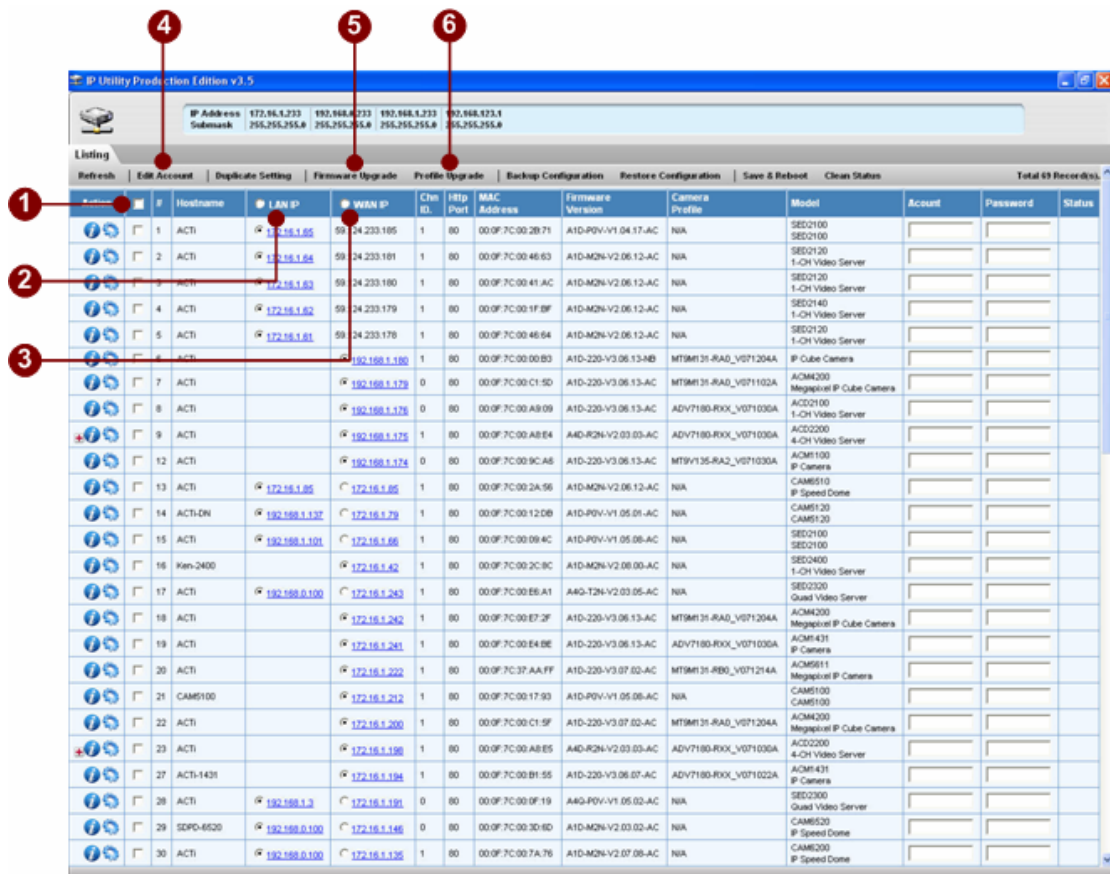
4 5 6

IP Utility Production Edition v3.5

| IP Address | 172.16.1.233 | 192.168.0.233 | 192.168.1.233 | 192.168.123.1 |
|---|---|---|---|---|
| Submask | 255.255.255.0 | 255.255.255.0 | 255.255.255.0 | 255.255.255.0 |

Listing

Refresh | Edit Account | Duplicate Setting | Firmware Upgrade | Profile Upgrade | Backup Configuration | Restore Configuration | Save & Reboot | Clean Status | Total 69 Record(s).

1 2 3

| Action | | # | Hostname | LAN IP | WAN IP | Chn ID. | Http Port | MAC Address | Firmware Version | Camera Profile | Model | Acount | Password | Status |
|---|---|---|---|---|---|---|---|---|---|---|---|---|---|---|
| | | 1 | ACTi | 172.16.1.65 | 59.124.233.185 | 1 | 80 | 00:0F:7C:00:2B:71 | A1D-P0V-V1.04.17-AC | N/A | SED2100 SED2100 | | | |
| | | 2 | ACTi | 172.16.1.64 | 59.124.233.181 | 1 | 80 | 00:0F:7C:00:46:63 | A1D-M2N-V2.06.12-AC | N/A | SED2120 1-CH Video Server | | | |
| | | 3 | ACTi | 172.16.1.63 | 59.124.233.180 | 1 | 80 | 00:0F:7C:00:41:AC | A1D-M2N-V2.06.12-AC | N/A | SED2120 1-CH Video Server | | | |
| | | 4 | ACTi | 172.16.1.62 | 59.124.233.179 | 1 | 80 | 00:0F:7C:00:1F:BF | A1D-M2N-V2.06.12-AC | N/A | SED2140 1-CH Video Server | | | |
| | | 5 | ACTi | 172.16.1.61 | 59.124.233.178 | 1 | 80 | 00:0F:7C:00:46:64 | A1D-M2N-V2.06.12-AC | N/A | SED2120 1-CH Video Server | | | |
| | | 6 | ACTi | | 192.168.1.180 | 1 | 80 | 00:0F:7C:00:00:B3 | A1D-220-V3.06.13-NB | MT9M131-RA0_V071204A | IP Cube Camera | | | |
| | | 7 | ACTi | | 192.168.1.179 | 0 | 80 | 00:0F:7C:00:C1:5D | A1D-220-V3.06.13-AC | MT9M131-RA0_V071102A | ACM4200 Megapixel IP Cube Camera | | | |
| | | 8 | ACTi | | 192.168.1.176 | 0 | 80 | 00:0F:7C:00:A9:09 | A1D-220-V3.06.13-AC | ADV7180-RXX_V071030A | ACD2100 1-CH Video Server | | | |
| | | 9 | ACTi | | 192.168.1.175 | 1 | 80 | 00:0F:7C:00:A8:E4 | A4D-R2N-V2.03.03-AC | ADV7180-RXX_V071030A | ACD2200 4-CH Video Server | | | |
| | | 12 | ACTi | | 192.168.1.174 | 0 | 80 | 00:0F:7C:00:9C:A6 | A1D-220-V3.06.13-AC | MT9V135-RA2_V071030A | ACM1100 IP Camera | | | |
| | | 13 | ACTi | 172.16.1.85 | 172.16.1.85 | 1 | 80 | 00:0F:7C:00:2A:56 | A1D-M2N-V2.06.12-AC | N/A | CAM6510 IP Speed Dome | | | |
| | | 14 | ACTi-DN | 192.168.1.137 | 172.16.1.79 | 1 | 80 | 00:0F:7C:00:12:DB | A1D-P0V-V1.05.01-AC | N/A | CAM5120 CAM5120 | | | |
| | | 15 | ACTi | 192.168.1.101 | 172.16.1.66 | 1 | 80 | 00:0F:7C:00:09:4C | A1D-P0V-V1.05.08-AC | N/A | SED2100 SED2100 | | | |
| | | 16 | Ken-2400 | | 172.16.1.42 | 1 | 80 | 00:0F:7C:00:2C:8C | A1D-M2N-V2.08.00-AC | N/A | SED2400 1-CH Video Server | | | |
| | | 17 | ACTi | 192.168.0.100 | 172.16.1.243 | 1 | 80 | 00:0F:7C:00:E6:A1 | A4Q-T2N-V2.03.05-AC | N/A | SED2320 Quad Video Server | | | |
| | | 18 | ACTi | | 172.16.1.242 | 1 | 80 | 00:0F:7C:00:E7:2F | A1D-220-V3.06.13-AC | MT9M131-RA0_V071204A | ACM4200 Megapixel IP Cube Camera | | | |
| | | 19 | ACTi | | 172.16.1.241 | 1 | 80 | 00:0F:7C:00:E4:BE | A1D-220-V3.06.13-AC | ADV7180-RXX_V071030A | ACM1431 IP Camera | | | |
| | | 20 | ACTi | | 172.16.1.222 | 1 | 80 | 00:0F:7C:37:AA:FF | A1D-220-V3.07.02-AC | MT9M131-RB0_V071214A | ACM5611 Megapixel IP Camera | | | |
| | | 21 | CAM5100 | | 172.16.1.212 | 1 | 80 | 00:0F:7C:00:17:93 | A1D-P0V-V1.05.08-AC | N/A | CAM5100 CAM5100 | | | |
| | | 22 | ACTi | | 172.16.1.200 | 1 | 80 | 00:0F:7C:00:C1:5F | A1D-220-V3.07.02-AC | MT9M131-RA0_V071204A | ACM4200 Megapixel IP Cube Camera | | | |
| | | 23 | ACTi | | 172.16.1.198 | 1 | 80 | 00:0F:7C:00:A8:E5 | A4D-R2N-V2.03.03-AC | ADV7180-RXX_V071030A | ACD2200 4-CH Video Server | | | |
| | | 27 | ACTi-1431 | | 172.16.1.194 | 1 | 80 | 00:0F:7C:00:B1:55 | A1D-220-V3.06.07-AC | ADV7180-RXX_V071022A | ACM1431 IP Camera | | | |
| | | 28 | ACTi | 192.168.1.3 | 172.16.1.191 | 0 | 80 | 00:0F:7C:00:0F:19 | A4Q-P0V-V1.05.02-AC | N/A | SED2300 Quad Video Server | | | |
| | | 29 | SDPD-6520 | 192.168.0.100 | 172.16.1.146 | 0 | 80 | 00:0F:7C:00:3D:6D | A1D-M2N-V2.03.02-AC | N/A | CAM6520 IP Speed Dome | | | |
| | | 30 | ACTi | 192.168.0.100 | 172.16.1.135 | 1 | 80 | 00:0F:7C:00:7A:76 | A1D-M2N-V2.07.08-AC | N/A | CAM6200 IP Speed Dome | | | |